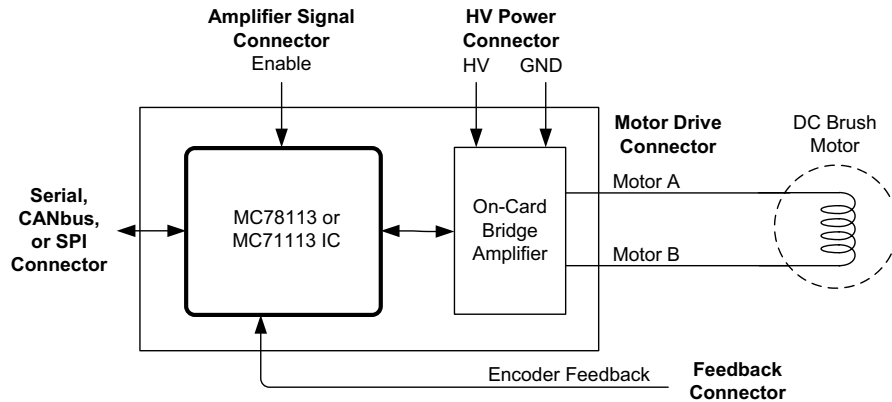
Amplifier Signal Connector
Enable

HV Power Connector
HV GND

Motor Drive Connector

DC Brush Motor

Serial, CANbus, or SPI Connector

MC78113 or MC71113 IC

On-Card Bridge Amplifier

Motor A

Motor B

Encoder Feedback

Feedback Connector